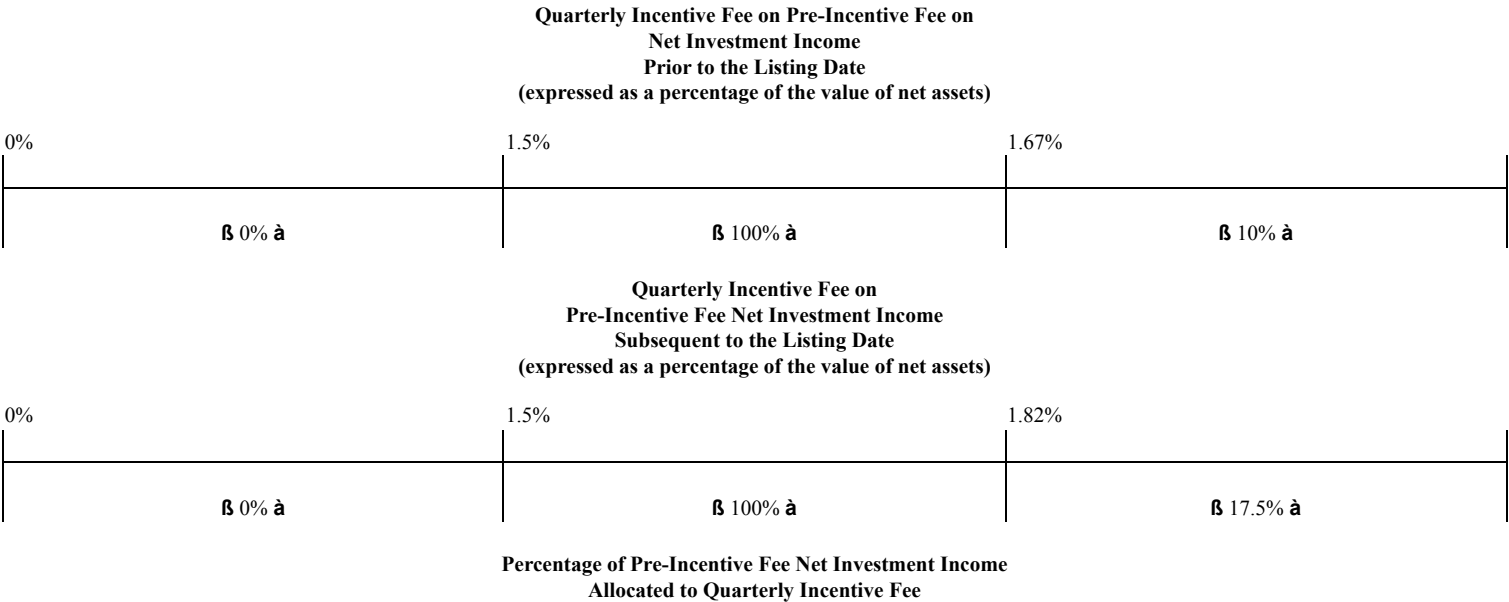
**Quarterly Incentive Fee on Pre-Incentive Fee on Net Investment Income Prior to the Listing Date (expressed as a percentage of the value of net assets)**

0%

1.5%

1.67%

ß 0% à

ß 100% à

ß 10% à

**Quarterly Incentive Fee on Pre-Incentive Fee Net Investment Income Subsequent to the Listing Date (expressed as a percentage of the value of net assets)**

0%

1.5%

1.82%

ß 0% à

ß 100% à

ß 17.5% à

**Percentage of Pre-Incentive Fee Net Investment Income Allocated to Quarterly Incentive Fee**